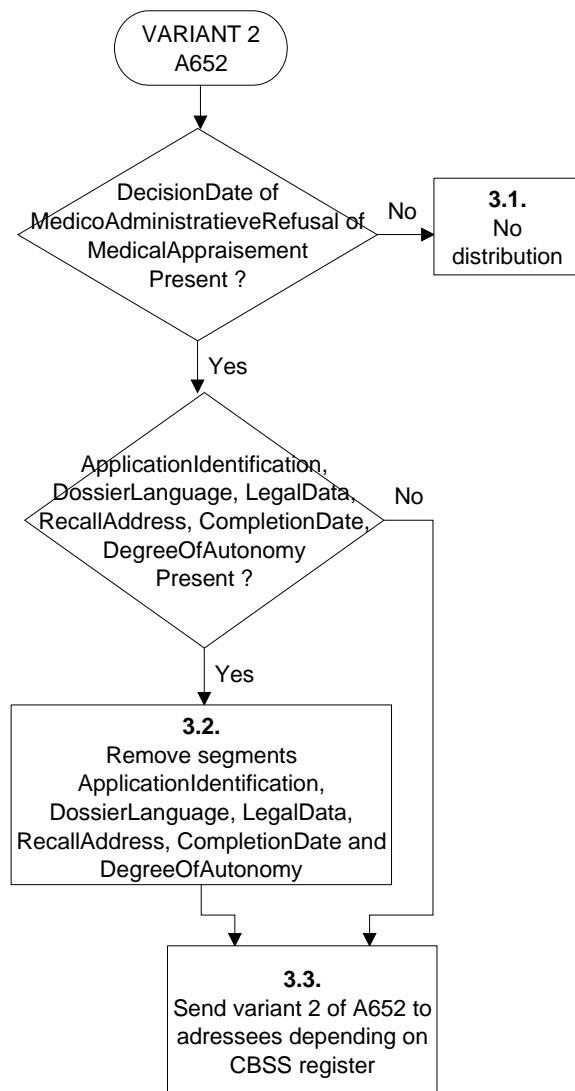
VARIANT 2
A652

DecisionDate of MedicoAdministratieveRefusal of MedicalAppraisement Present ?

No

3.1.
No distribution

Yes

ApplicationIdentification, DossierLanguage, LegalData, RecallAddress, CompletionDate, DegreeOfAutonomy Present ?

No

Yes

3.2.
Remove segments ApplicationIdentification, DossierLanguage, LegalData, RecallAddress, CompletionDate and DegreeOfAutonomy

3.3.
Send variant 2 of A652 to adressees depending on CBSS register